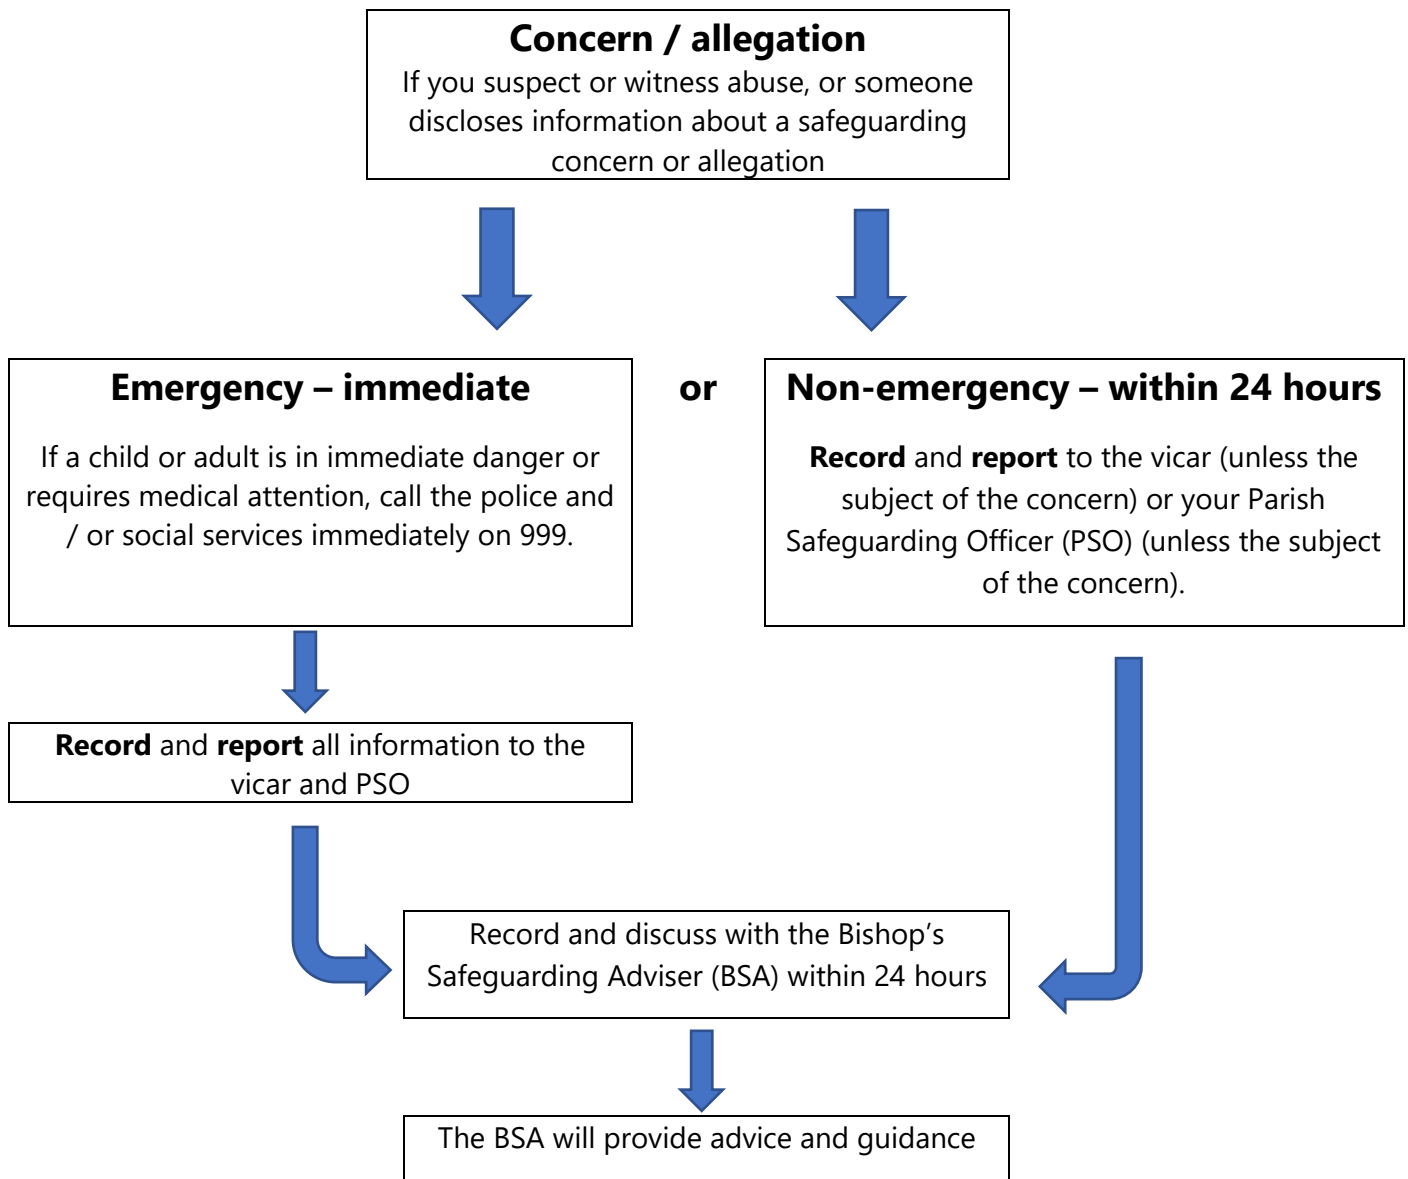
Concern / allegation
If you suspect or witness abuse, or someone discloses information about a safeguarding concern or allegation

Emergency – immediate

If a child or adult is in immediate danger or requires medical attention, call the police and / or social services immediately on 999.

or

Non-emergency – within 24 hours

Record and report to the vicar (unless the subject of the concern) or your Parish Safeguarding Officer (PSO) (unless the subject of the concern).

Record and report all information to the vicar and PSO

Record and discuss with the Bishop's Safeguarding Adviser (BSA) within 24 hours

The BSA will provide advice and guidance